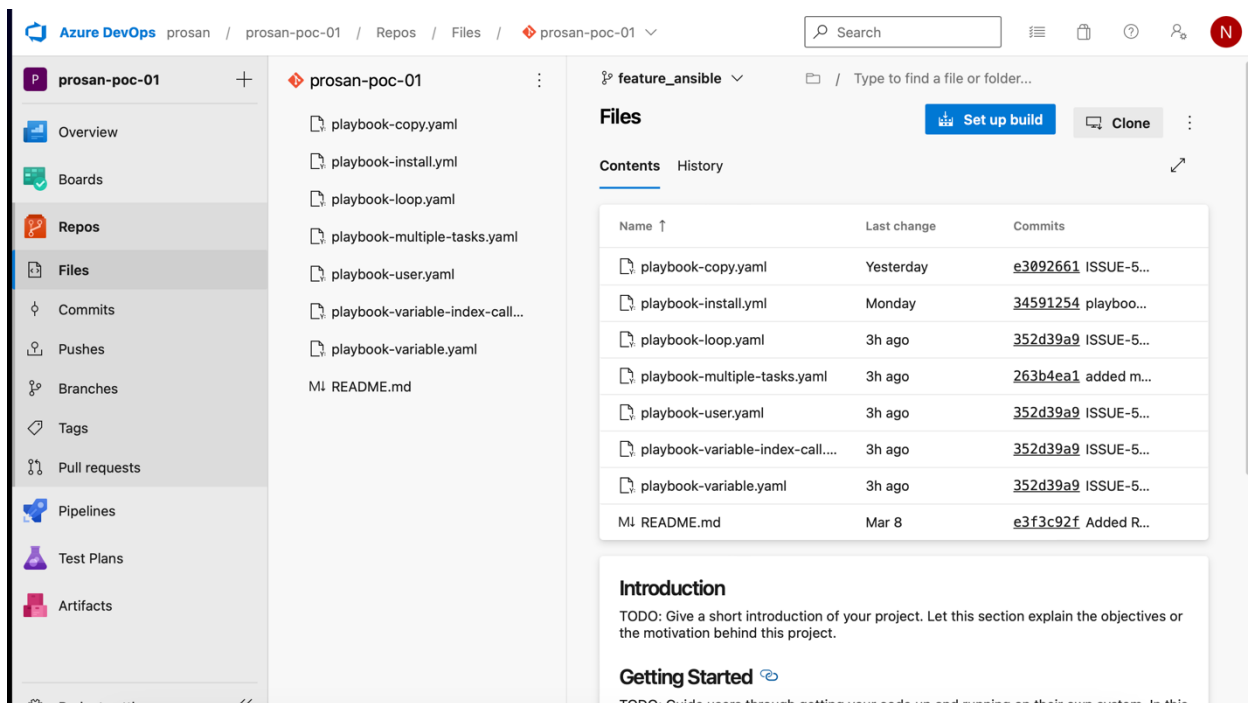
Azure DevOps prosan / prosan-poc-01 / Repos / Files / prosan-poc-01

Search

N

P prosan-poc-01 +

Overview

Boards

Repos

Files

Commits

Pushes

Branches

Tags

Pull requests

Pipelines

Test Plans

Artifacts

prosan-poc-01

playbook-copy.yaml

playbook-install.yml

playbook-loop.yaml

playbook-multiple-tasks.yaml

playbook-user.yaml

playbook-variable-index-call...

playbook-variable.yaml

M↓ README.md

feature_ansible

/ Type to find a file or folder...

Files

Set up build

Clone

Contents History

| Name ↑ | Last change | Commits |
|---|---|---|
| playbook-copy.yaml | Yesterday | e3092661 ISSUE-5... |
| playbook-install.yml | Monday | 34591254 playboo... |
| playbook-loop.yaml | 3h ago | 352d39a9 ISSUE-5... |
| playbook-multiple-tasks.yaml | 3h ago | 263b4ea1 added m... |
| playbook-user.yaml | 3h ago | 352d39a9 ISSUE-5... |
| playbook-variable-index-call.... | 3h ago | 352d39a9 ISSUE-5... |
| playbook-variable.yaml | 3h ago | 352d39a9 ISSUE-5... |
| M↓ README.md | Mar 8 | e3f3c92f Added R... |

Introduction

TODO: Give a short introduction of your project. Let this section explain the objectives or the motivation behind this project.

Getting Started

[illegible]